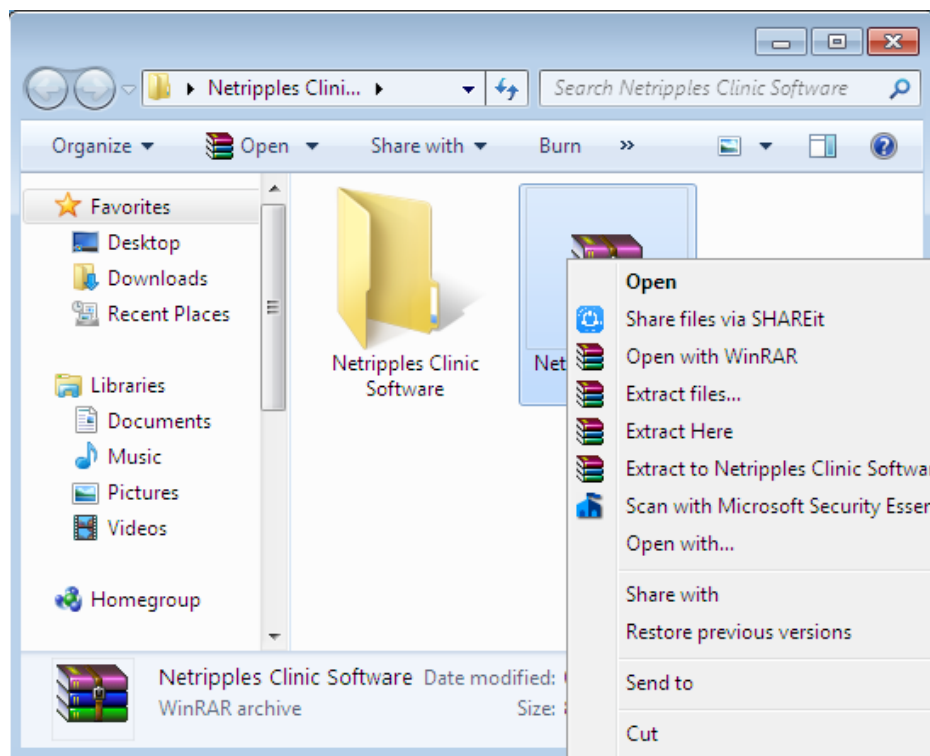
Netripples Clini...

Search Netripples Clinic Software

Organize | Open | Share with | Burn | »

Favorites
Desktop
Downloads
Recent Places

Libraries
Documents
Music
Pictures
Videos

Homegroup

Netripples Clinic Software

Net

Open
Share files via SHAREit
Open with WinRAR
Extract files...
Extract Here
Extract to Netripples Clinic Softwa
Scan with Microsoft Security Esser
Open with...
Share with
Restore previous versions
Send to
Cut

Netripples Clinic Software Date modified:
WinRAR archive Size: